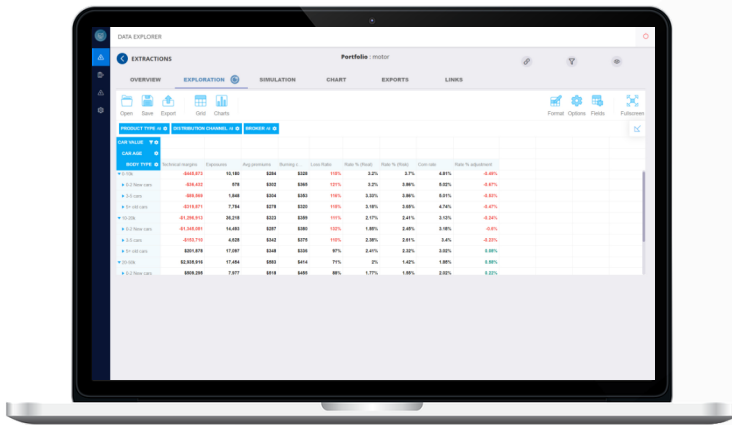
DATA EXPLORER

EXTRACTIONS

Portfolio : motor

OVERVIEW EXPLORATION SIMULATION CHART EXPORTS LINKS

Open Save Export Grid Charts

Format Options Fields Fullscreen

PRODUCT TYPE DISTRIBUTION CHANNEL BROKER

CAR VALUE
CAR AGE
BODY TYPE

| | Technical margins | Exposures | Avg premiums | Running c | Loss Ratio | Rate % (Real) | Rate % (Risk) | Cum rate | Rate % adjustment |
|---|---|---|---|---|---|---|---|---|---|
| 0-10k | -$448,673 | 10,180 | $264 | $320 | 116% | 3.2% | 3.7% | 4.61% | -0.48% |
| 0-2 New cars | -$36,432 | 578 | $302 | $365 | 121% | 3.2% | 3.86% | 5.02% | -0.67% |
| 3-5 cars | -$69,690 | 1,846 | $304 | $352 | 116% | 3.33% | 3.86% | 5.61% | -0.53% |
| 6+ old cars | -$316,571 | 7,764 | $278 | $320 | 116% | 3.18% | 3.65% | 4.74% | -0.47% |
| 10-20k | -$1,296,913 | 35,218 | $323 | $359 | 111% | 2.17% | 2.41% | 3.13% | -0.24% |
| 0-2 New cars | -$1,349,061 | 14,483 | $287 | $380 | 132% | 1.95% | 2.49% | 3.18% | -0.4% |
| 3-5 cars | -$153,710 | 4,628 | $342 | $375 | 110% | 2.38% | 2.61% | 3.4% | -0.23% |
| 6+ old cars | $201,878 | 17,097 | $348 | $338 | 97% | 2.41% | 2.3% | 3.02% | 0.08% |
| 20-50k | $2,658,916 | 17,464 | $583 | $414 | 71% | 2% | 1.42% | 1.85% | 0.58% |
| 0-2 New cars | $509,285 | 7,977 | $618 | $450 | 88% | 1.77% | 1.59% | 2.02% | 0.22% |